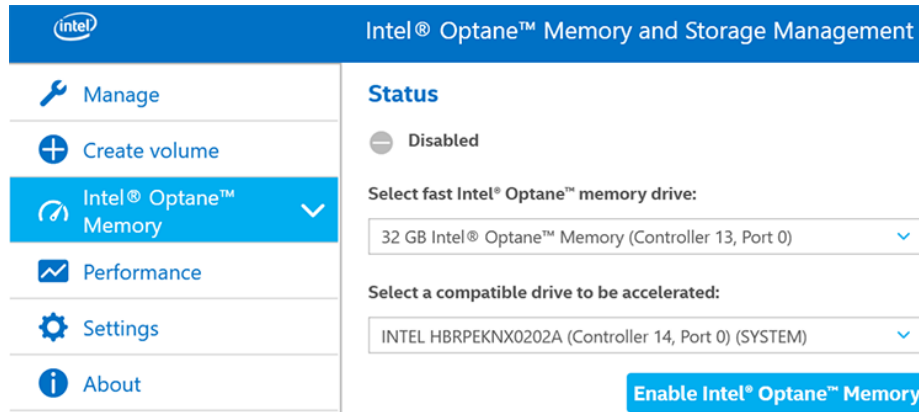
intel

Intel® Optane™ Memory and Storage Management

Manage

Create volume

Intel® Optane™ Memory

Performance

Settings

About

Status

Disabled

Select fast Intel® Optane™ memory drive:

32 GB Intel® Optane™ Memory (Controller 13, Port 0)

Select a compatible drive to be accelerated:

INTEL HBRPEKNX0202A (Controller 14, Port 0) (SYSTEM)

Enable Intel® Optane™ Memory